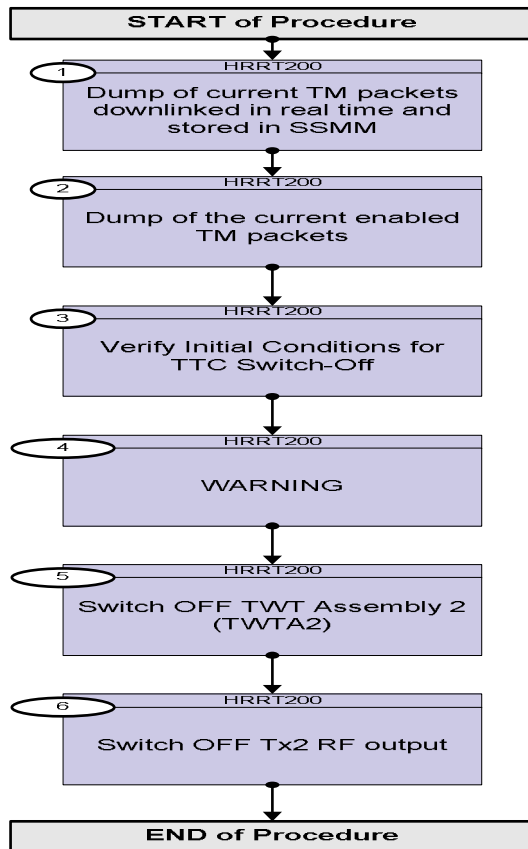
START of Procedure

1
HRRT200
Dump of current TM packets downlinked in real time and stored in SSMM

2
HRRT200
Dump of the current enabled TM packets

3
HRRT200
Verify Initial Conditions for TTC Switch-Off

4
HRRT200
WARNING

5
HRRT200
Switch OFF TWT Assembly 2 (TWTA2)

6
HRRT200
Switch OFF Tx2 RF output

END of Procedure